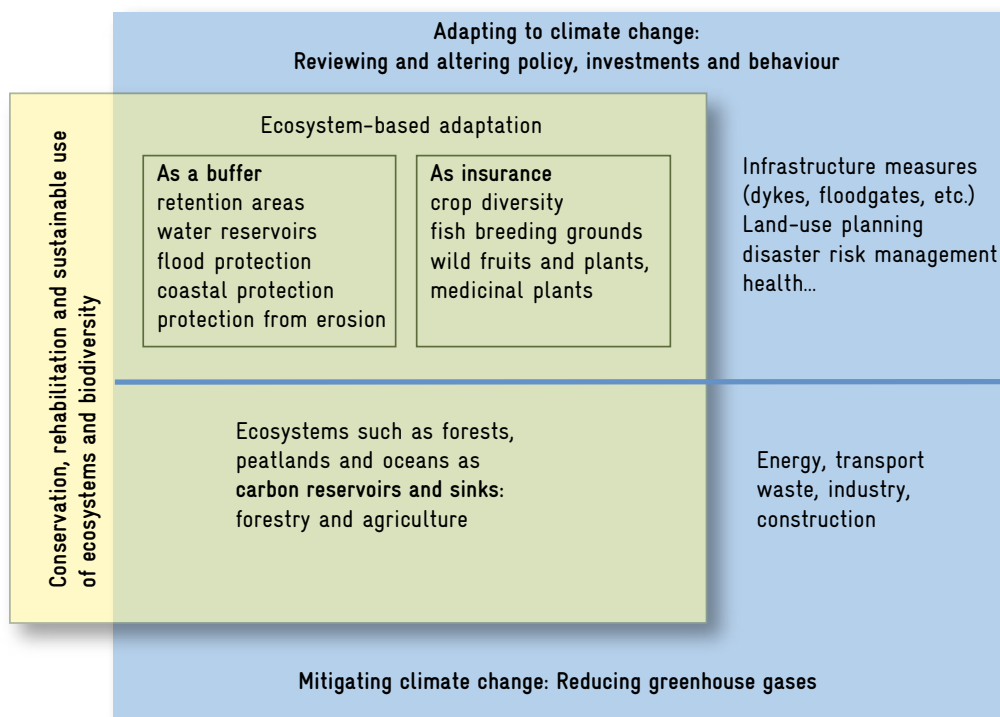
Adapting to climate change:
Reviewing and altering policy, investments and behaviour

Conservation, rehabilitation and sustainable use of ecosystems and biodiversity

Ecosystem-based adaptation

As a buffer
retention areas
water reservoirs
flood protection
coastal protection
protection from erosion

As insurance
crop diversity
fish breeding grounds
wild fruits and plants,
medicinal plants

Infrastructure measures (dykes, floodgates, etc.)
Land-use planning
disaster risk management
health...

Ecosystems such as forests, peatlands and oceans as **carbon reservoirs and sinks**: forestry and agriculture

Energy, transport
waste, industry,
construction

Mitigating climate change: Reducing greenhouse gases